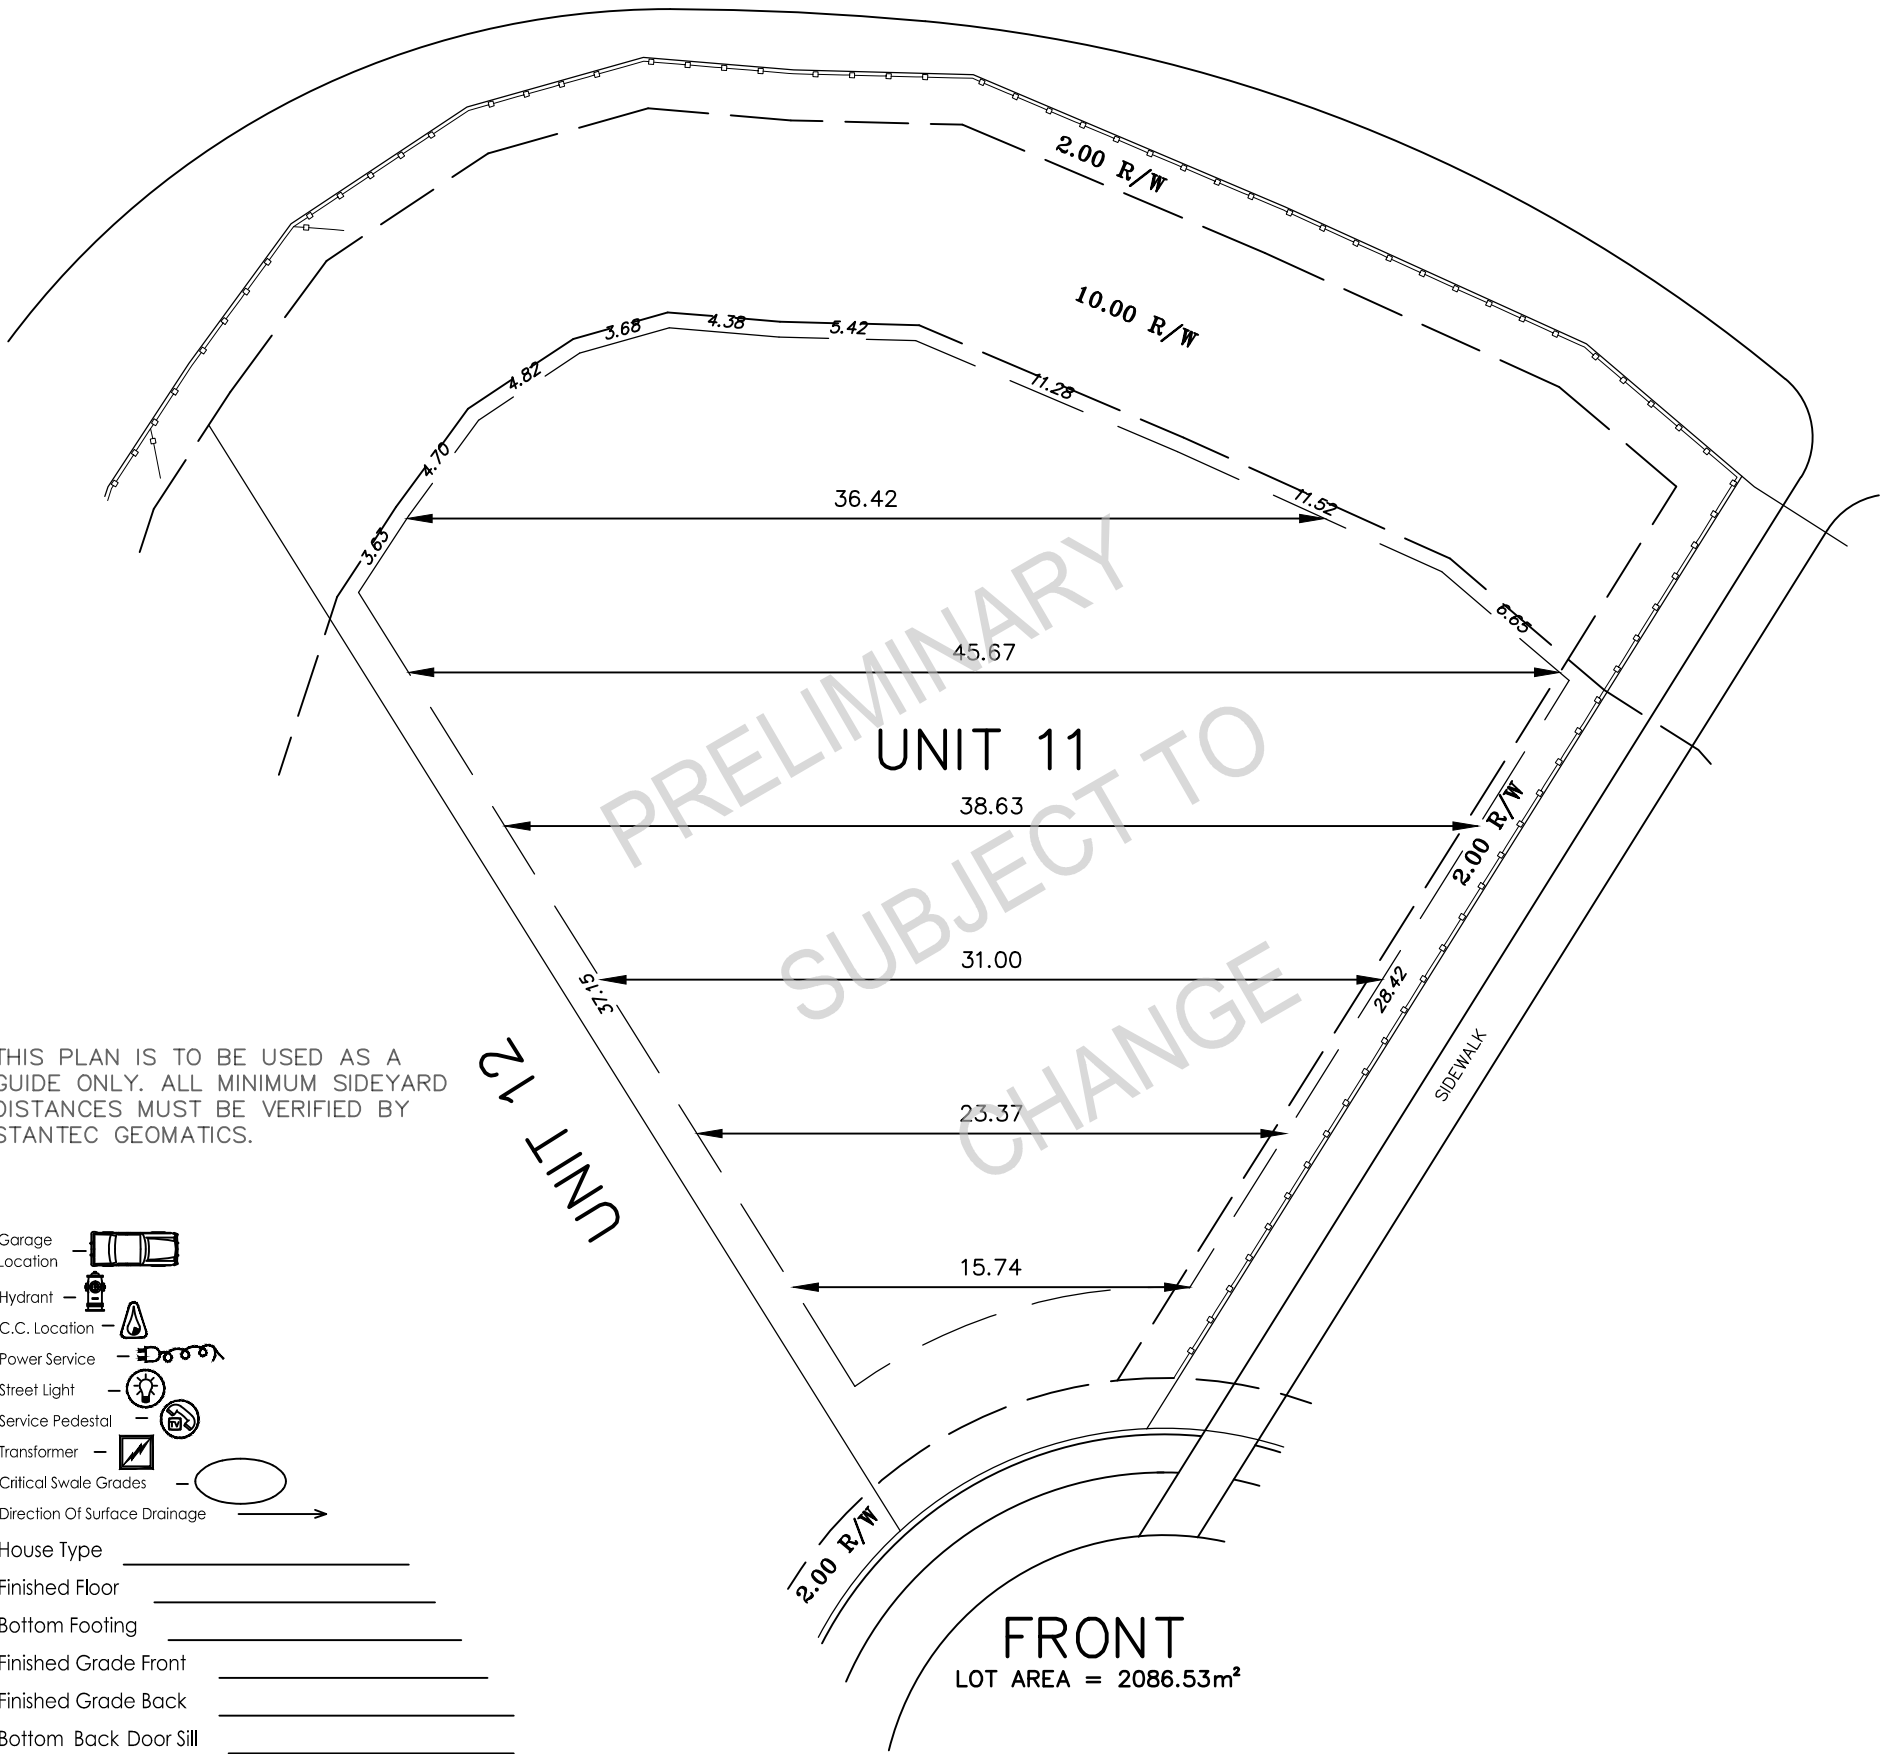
2.00 R/W

10.00 R/W

3.68 4.38 5.42

4.82

11.28

4.70

36.42

11.52

3.63

6.65

45.67

PRELIMINARY SUBJECT TO CHANGE

UNIT 11

38.63

2.00 R/W

31.00

37.15

28.42

THIS PLAN IS TO BE USED AS A GUIDE ONLY. ALL MINIMUM SIDEYARD DISTANCES MUST BE VERIFIED BY STANTEC GEOMATICS.

UNIT 12

SIDEWALK

23.37

15.74

Garage Location
Hydrant
C.C. Location
Power Service
Street Light
Service Pedestal
Transformer
Critical Swale Grades
Direction Of Surface Drainage

House Type
Finished Floor
Bottom Footing
Finished Grade Front
Finished Grade Back
Bottom Back Door Sill

2.00 R/W

FRONT
LOT AREA = 2086.53m²